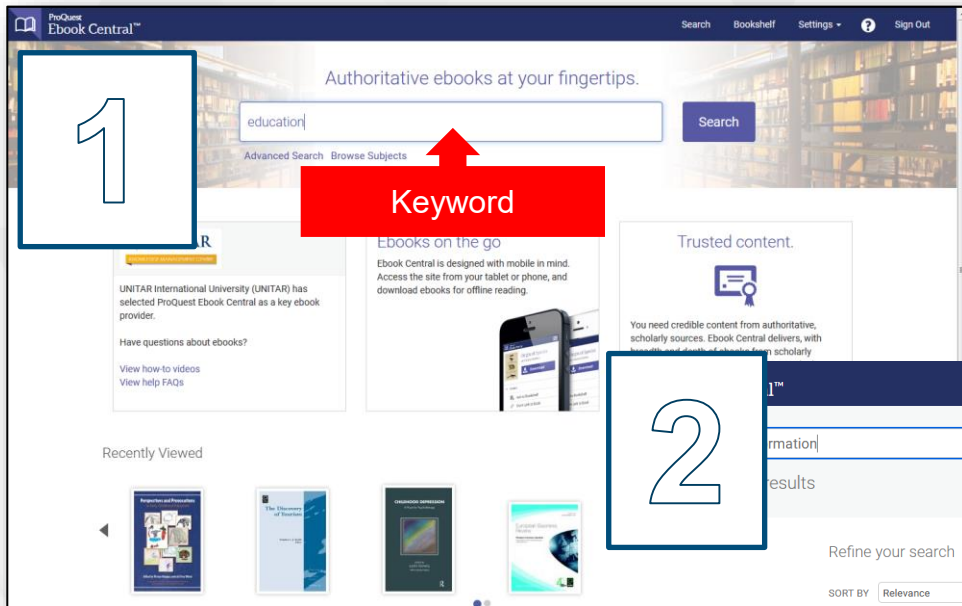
ProQuest Ebook Central™

Search Bookshelf Settings ? Sign Out

Authoritative ebooks at your fingertips.

education

Search

Advanced Search Browse Subjects

1

Keyword

R

UNITAR International University (UNITAR) has selected ProQuest Ebook Central as a key ebook provider.

Have questions about ebooks?

View how-to videos
View help FAQs

Ebooks on the go

Ebook Central is designed with mobile in mind. Access the site from your tablet or phone, and download ebooks for offline reading.

Trusted content.

You need credible content from authoritative, scholarly sources. Ebook Central delivers, with breadth and depth of ebooks from scholarly

Recently Viewed

Perspectives and Provocations

The Discovery of Tourism

CHILDHOOD DEPRESSION

2

l™

rmation

results

Refine your search

SORT BY Relevance